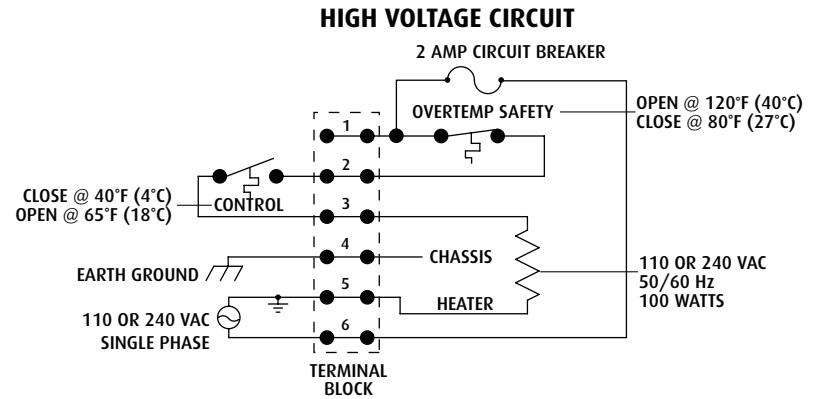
HIGH VOLTAGE CIRCUIT

2 AMP CIRCUIT BREAKER

OVERTEMP SAFETY

OPEN @ 120°F (40°C)
CLOSE @ 80°F (27°C)

1

2

CLOSE @ 40°F (4°C)
OPEN @ 65°F (18°C)

CONTROL

3

4

CHASSIS

EARTH GROUND

5

HEATER

110 OR 240 VAC
50/60 Hz
100 WATTS

110 OR 240 VAC
SINGLE PHASE

6

TERMINAL
BLOCK